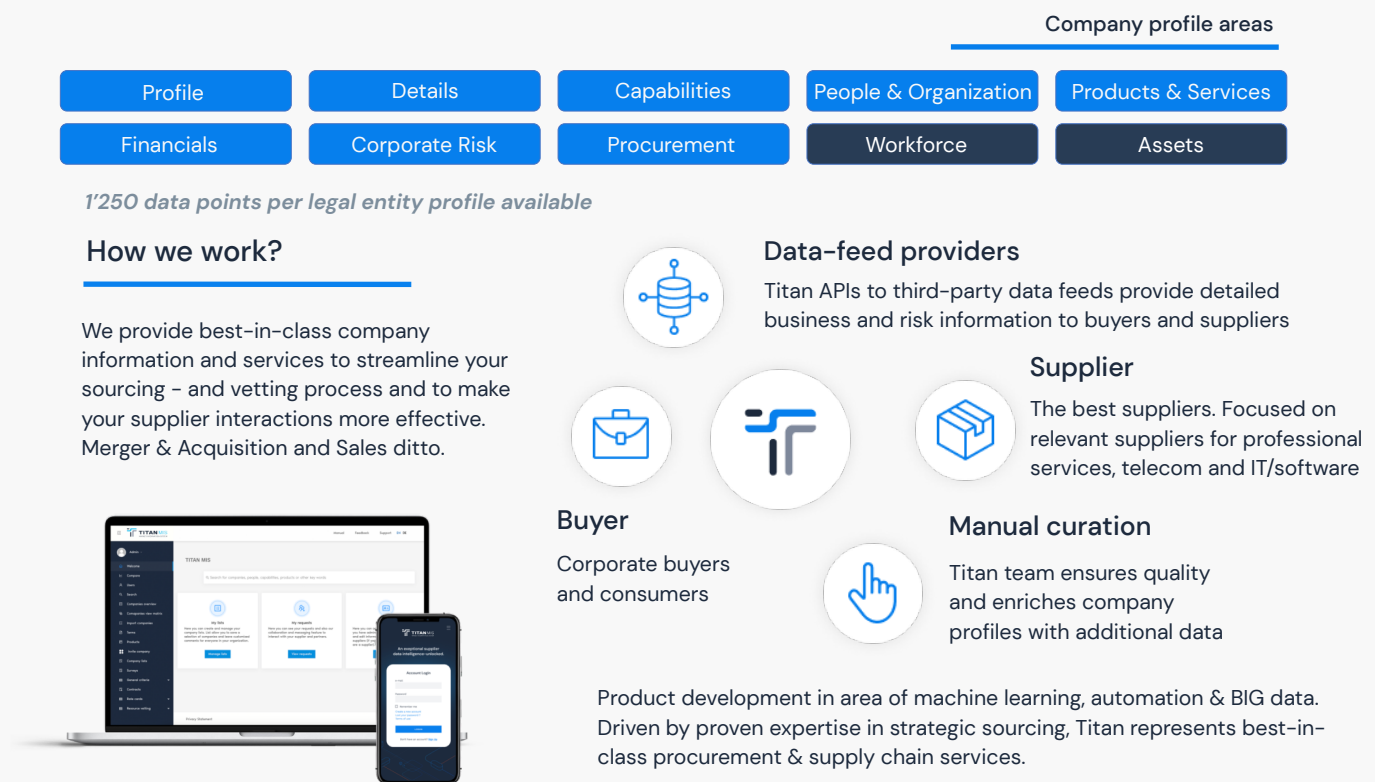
Company profile areas

Profile
Details
Capabilities
People & Organization
Products & Services
Financials
Corporate Risk
Procurement
Workforce
Assets

1'250 data points per legal entity profile available

How we work?

We provide best-in-class company information and services to streamline your sourcing - and vetting process and to make your supplier interactions more effective. Merger & Acquisition and Sales ditto.

Data-feed providers

Titan APIs to third-party data feeds provide detailed business and risk information to buyers and suppliers

Supplier

The best suppliers. Focused on relevant suppliers for professional services, telecom and IT/software

Buyer

Corporate buyers and consumers

Manual curation

Titan team ensures quality and enriches company profiles with additional data

TITAN MIS

TITAN MIS

Account Login

Product development in area of machine learning, automation & BIG data. Driven by proven expertise in strategic sourcing, Titan represents best-in-class procurement & supply chain services.